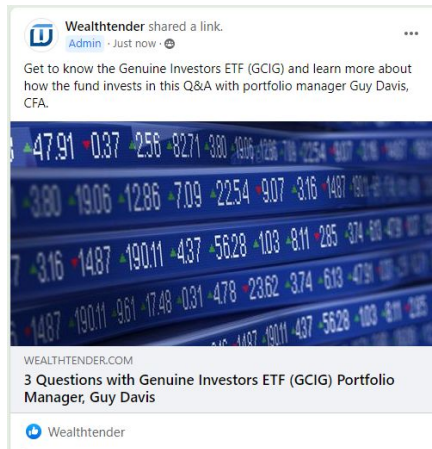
Wealthtender shared a link.
Admin · Just now ·

...

Get to know the Genuine Investors ETF (GCIG) and learn more about how the fund invests in this Q&A with portfolio manager Guy Davis, CFA.

47.91 0.37 2.56 82.71 3.80
3.80 19.06 12.86 7.09 22.54 9.07 3.16 14.87
3.16 14.87 190.11 4.37 56.28 1.03 8.11 2.85
14.87 190.11 9.61 17.48 0.31 4.78 23.62 3.74 6.13
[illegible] 14.87 190.11 4.37 56.28 1.03

WEALTHTENDER.COM
3 Questions with Genuine Investors ETF (GCIG) Portfolio Manager, Guy Davis

Wealthtender